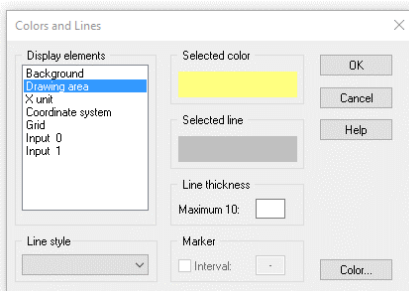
Colors and Lines

Display elements
Background
Drawing area
X unit
Coordinate system
Grid
Input 0
Input 1

Selected color

Selected line

Line thickness
Maximum 10:

Line style

Marker
Interval:
-

OK
Cancel
Help
Color...